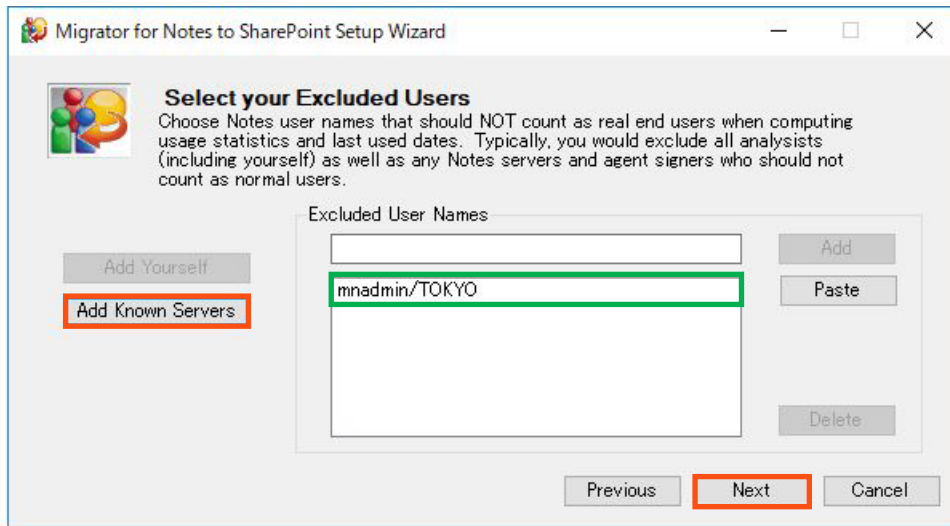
Migrator for Notes to SharePoint Setup Wizard

Select your Excluded Users
Choose Notes user names that should NOT count as real end users when computing usage statistics and last used dates. Typically, you would exclude all analysists (including yourself) as well as any Notes servers and agent signers who should not count as normal users.

Excluded User Names

Add Yourself
Add Known Servers
Add
mnadmin/TOKYO
Paste
Delete

Previous
Next
Cancel